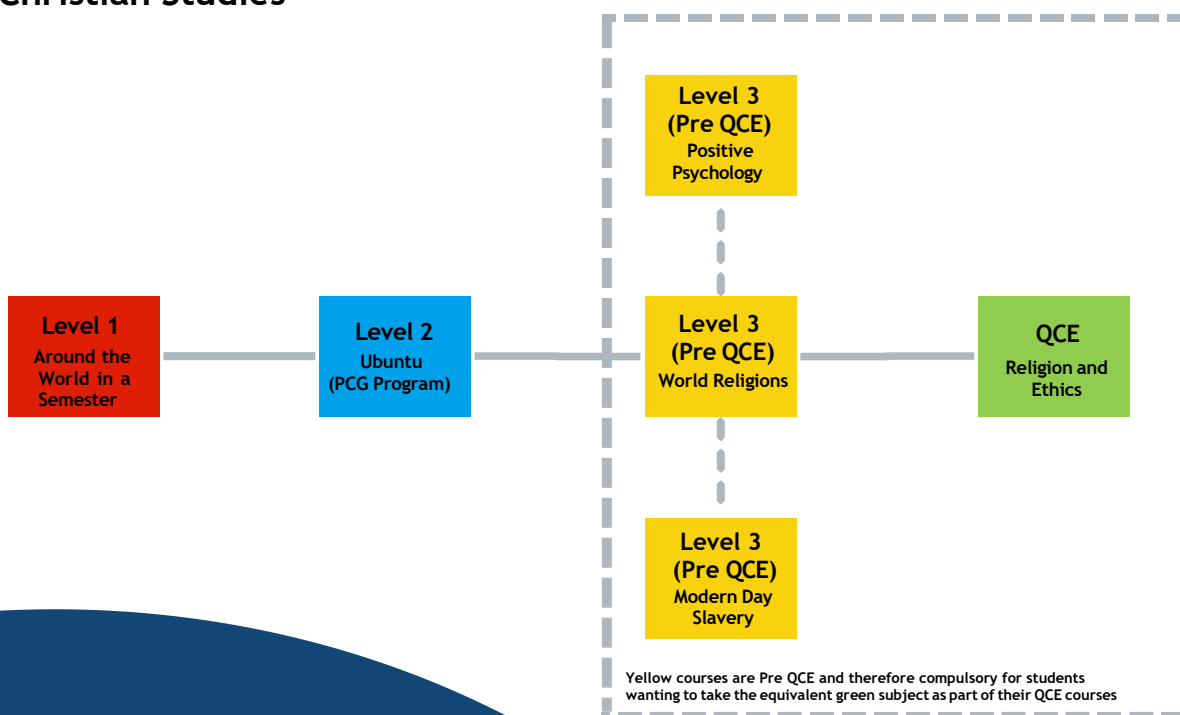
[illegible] Studies

Level 3 (Pre QCE) Positive Psychology

Level 1 Around the World in a Semester

Level 2 Ubuntu (PCG Program)

Level 3 (Pre QCE) World Religions

QCE Religion and Ethics

Level 3 (Pre QCE) Modern Day Slavery

Yellow courses are Pre QCE and therefore compulsory for students wanting to take the equivalent green subject as part of their QCE courses